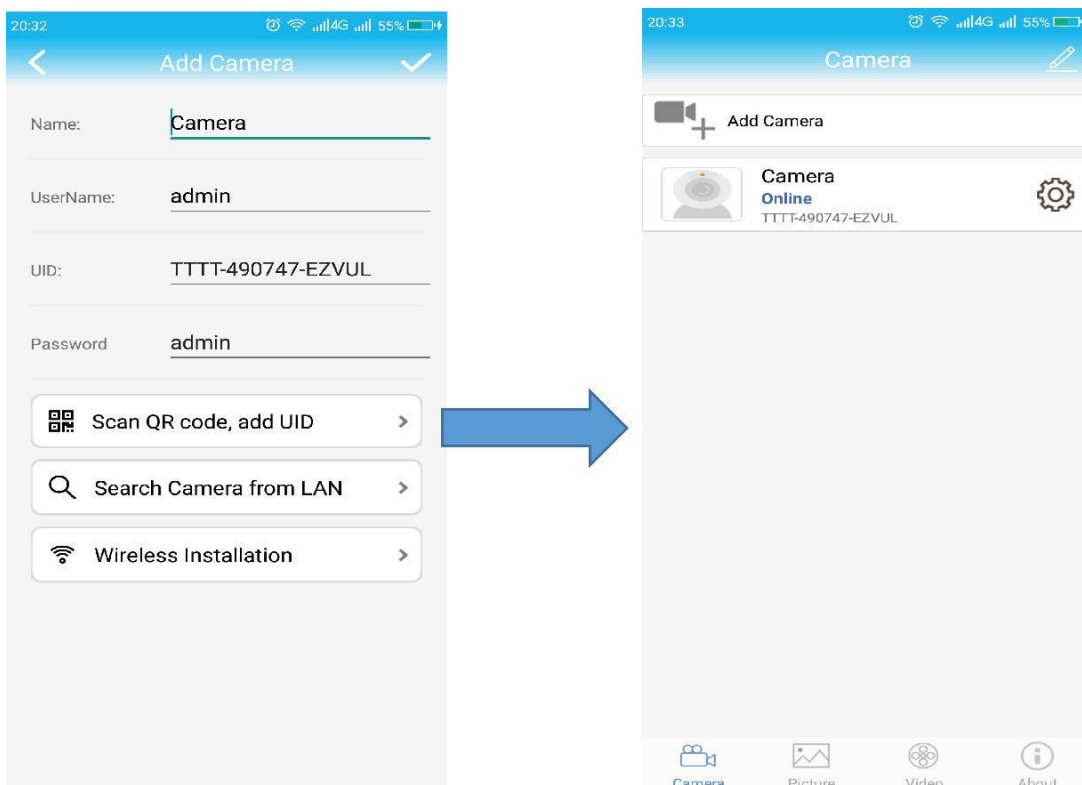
20:32 4G 55%

Add Camera

Name: Camera

UserName: admin

UID: TTTT-490747-EZVUL

Password admin

Scan QR code, add UID

Search Camera from LAN

Wireless Installation

20:33 4G 55%

Camera

Add Camera

Camera
Online
TTTT-490747-EZVUL

Camera Picture Video About